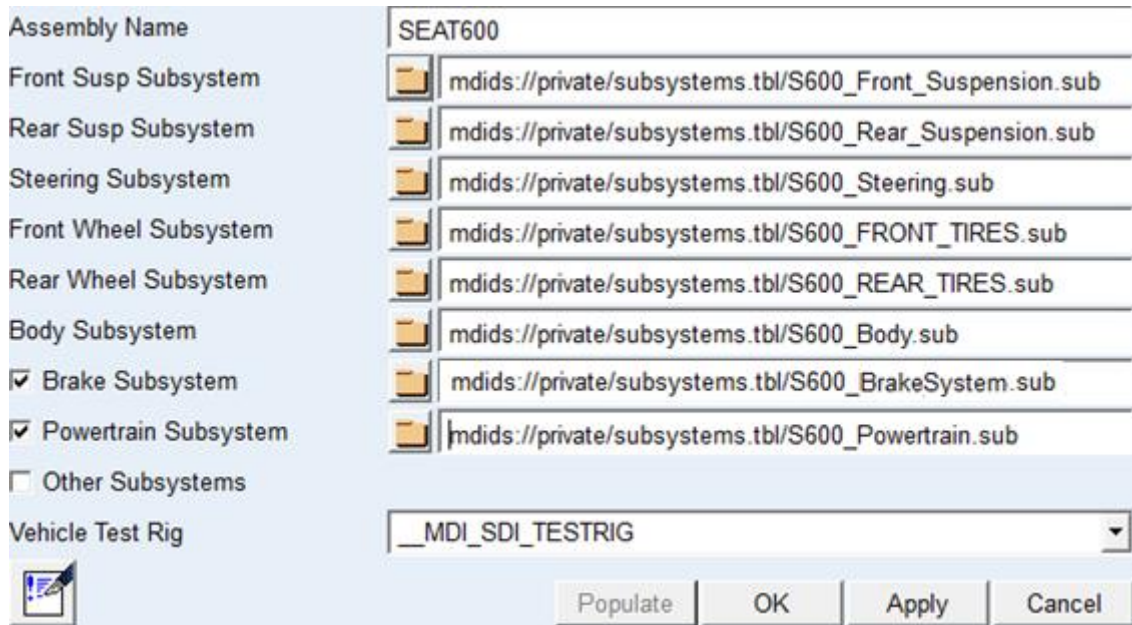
Assembly Name SEAT600

Front Susp Subsystem mdids://private/subsystems.tbl/S600_Front_Suspension.sub

Rear Susp Subsystem mdids://private/subsystems.tbl/S600_Rear_Suspension.sub

Steering Subsystem mdids://private/subsystems.tbl/S600_Steering.sub

Front Wheel Subsystem mdids://private/subsystems.tbl/S600_FRONT_TIRES.sub

Rear Wheel Subsystem mdids://private/subsystems.tbl/S600_REAR_TIRES.sub

Body Subsystem mdids://private/subsystems.tbl/S600_Body.sub

☑ Brake Subsystem mdids://private/subsystems.tbl/S600_BrakeSystem.sub

☑ Powertrain Subsystem mdids://private/subsystems.tbl/S600_Powertrain.sub

☐ Other Subsystems

Vehicle Test Rig __MDI_SDI_TESTRIG

Populate OK Apply Cancel